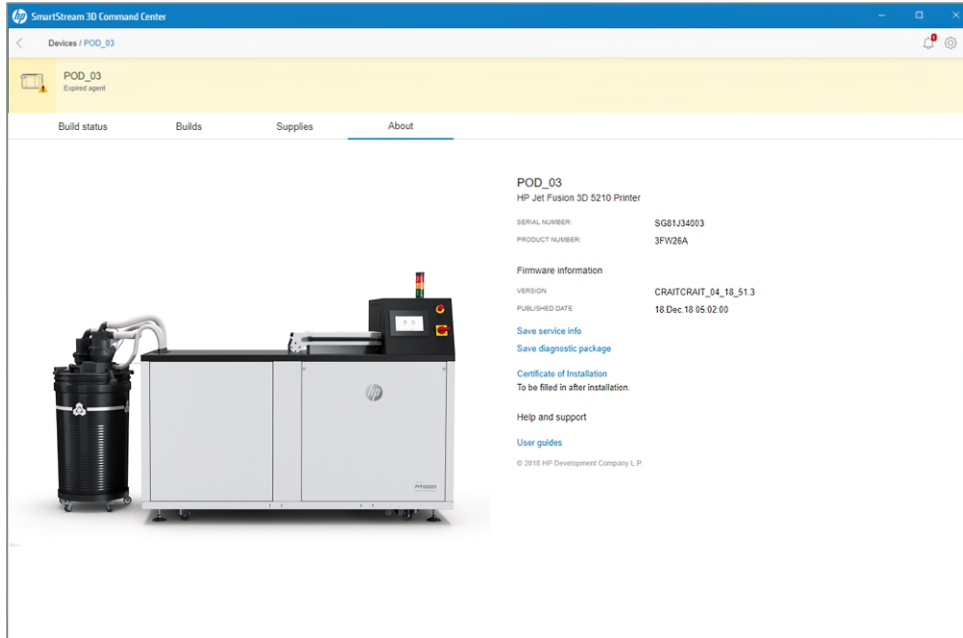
SmartStream 3D Command Center

Devices / POD_03

POD_03
Expired agent

Build status
Builds
Supplies
About

POD_03
HP Jet Fusion 3D 5210 Printer

SERIAL NUMBER: SG81J34003
PRODUCT NUMBER: 3FW26A

Firmware information

VERSION CRAITCRAIT_04_18_51.3
PUBLISHED DATE 18.Dec.18 05:02:00

Save service info
Save diagnostic package

Certificate of Installation
To be filled in after installation.

Help and support

User guides

© 2018 HP Development Company L.P.